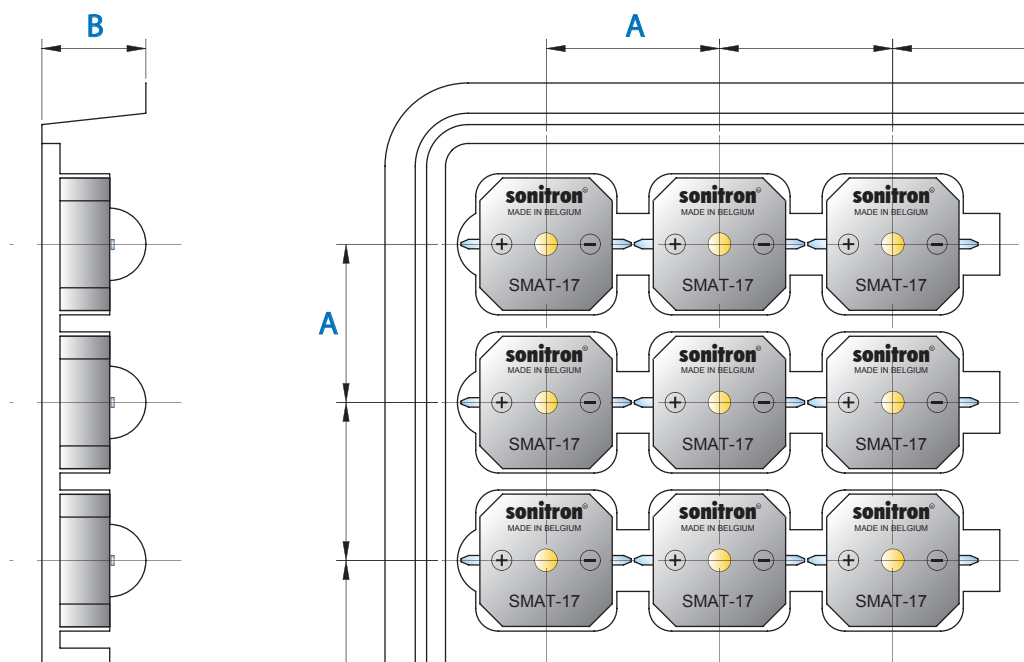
B

A

A

sonitron®
MADE IN BELGIUM
+ −
SMAT-17

sonitron®
MADE IN BELGIUM
+ −
SMAT-17

sonitron®
MADE IN BELGIUM
+ −
SMAT-17

sonitron®
MADE IN BELGIUM
+ −
SMAT-17

sonitron®
MADE IN BELGIUM
+ −
SMAT-17

sonitron®
MADE IN BELGIUM
+ −
SMAT-17

sonitron®
MADE IN BELGIUM
+ −
SMAT-17

sonitron®
MADE IN BELGIUM
+ −
SMAT-17

sonitron®
MADE IN BELGIUM
+ −
SMAT-17